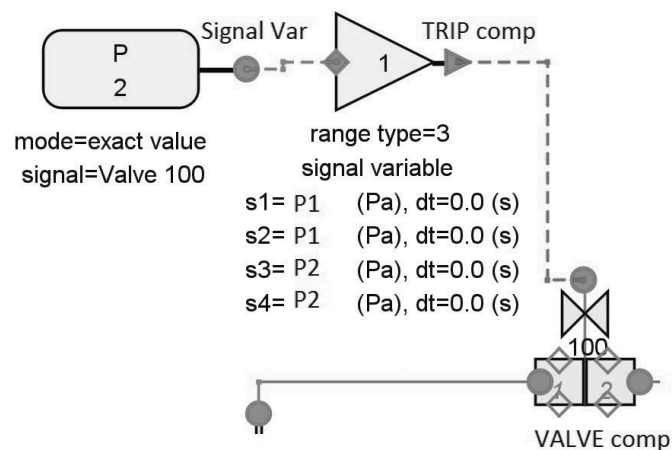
P
2

Signal Var

1

TRIP comp

mode=exact value
signal=Valve 100

range type=3
signal variable
s1= P1 (Pa), dt=0.0 (s)
s2= P1 (Pa), dt=0.0 (s)
s3= P2 (Pa), dt=0.0 (s)
s4= P2 (Pa), dt=0.0 (s)

100
1
2

VALVE comp